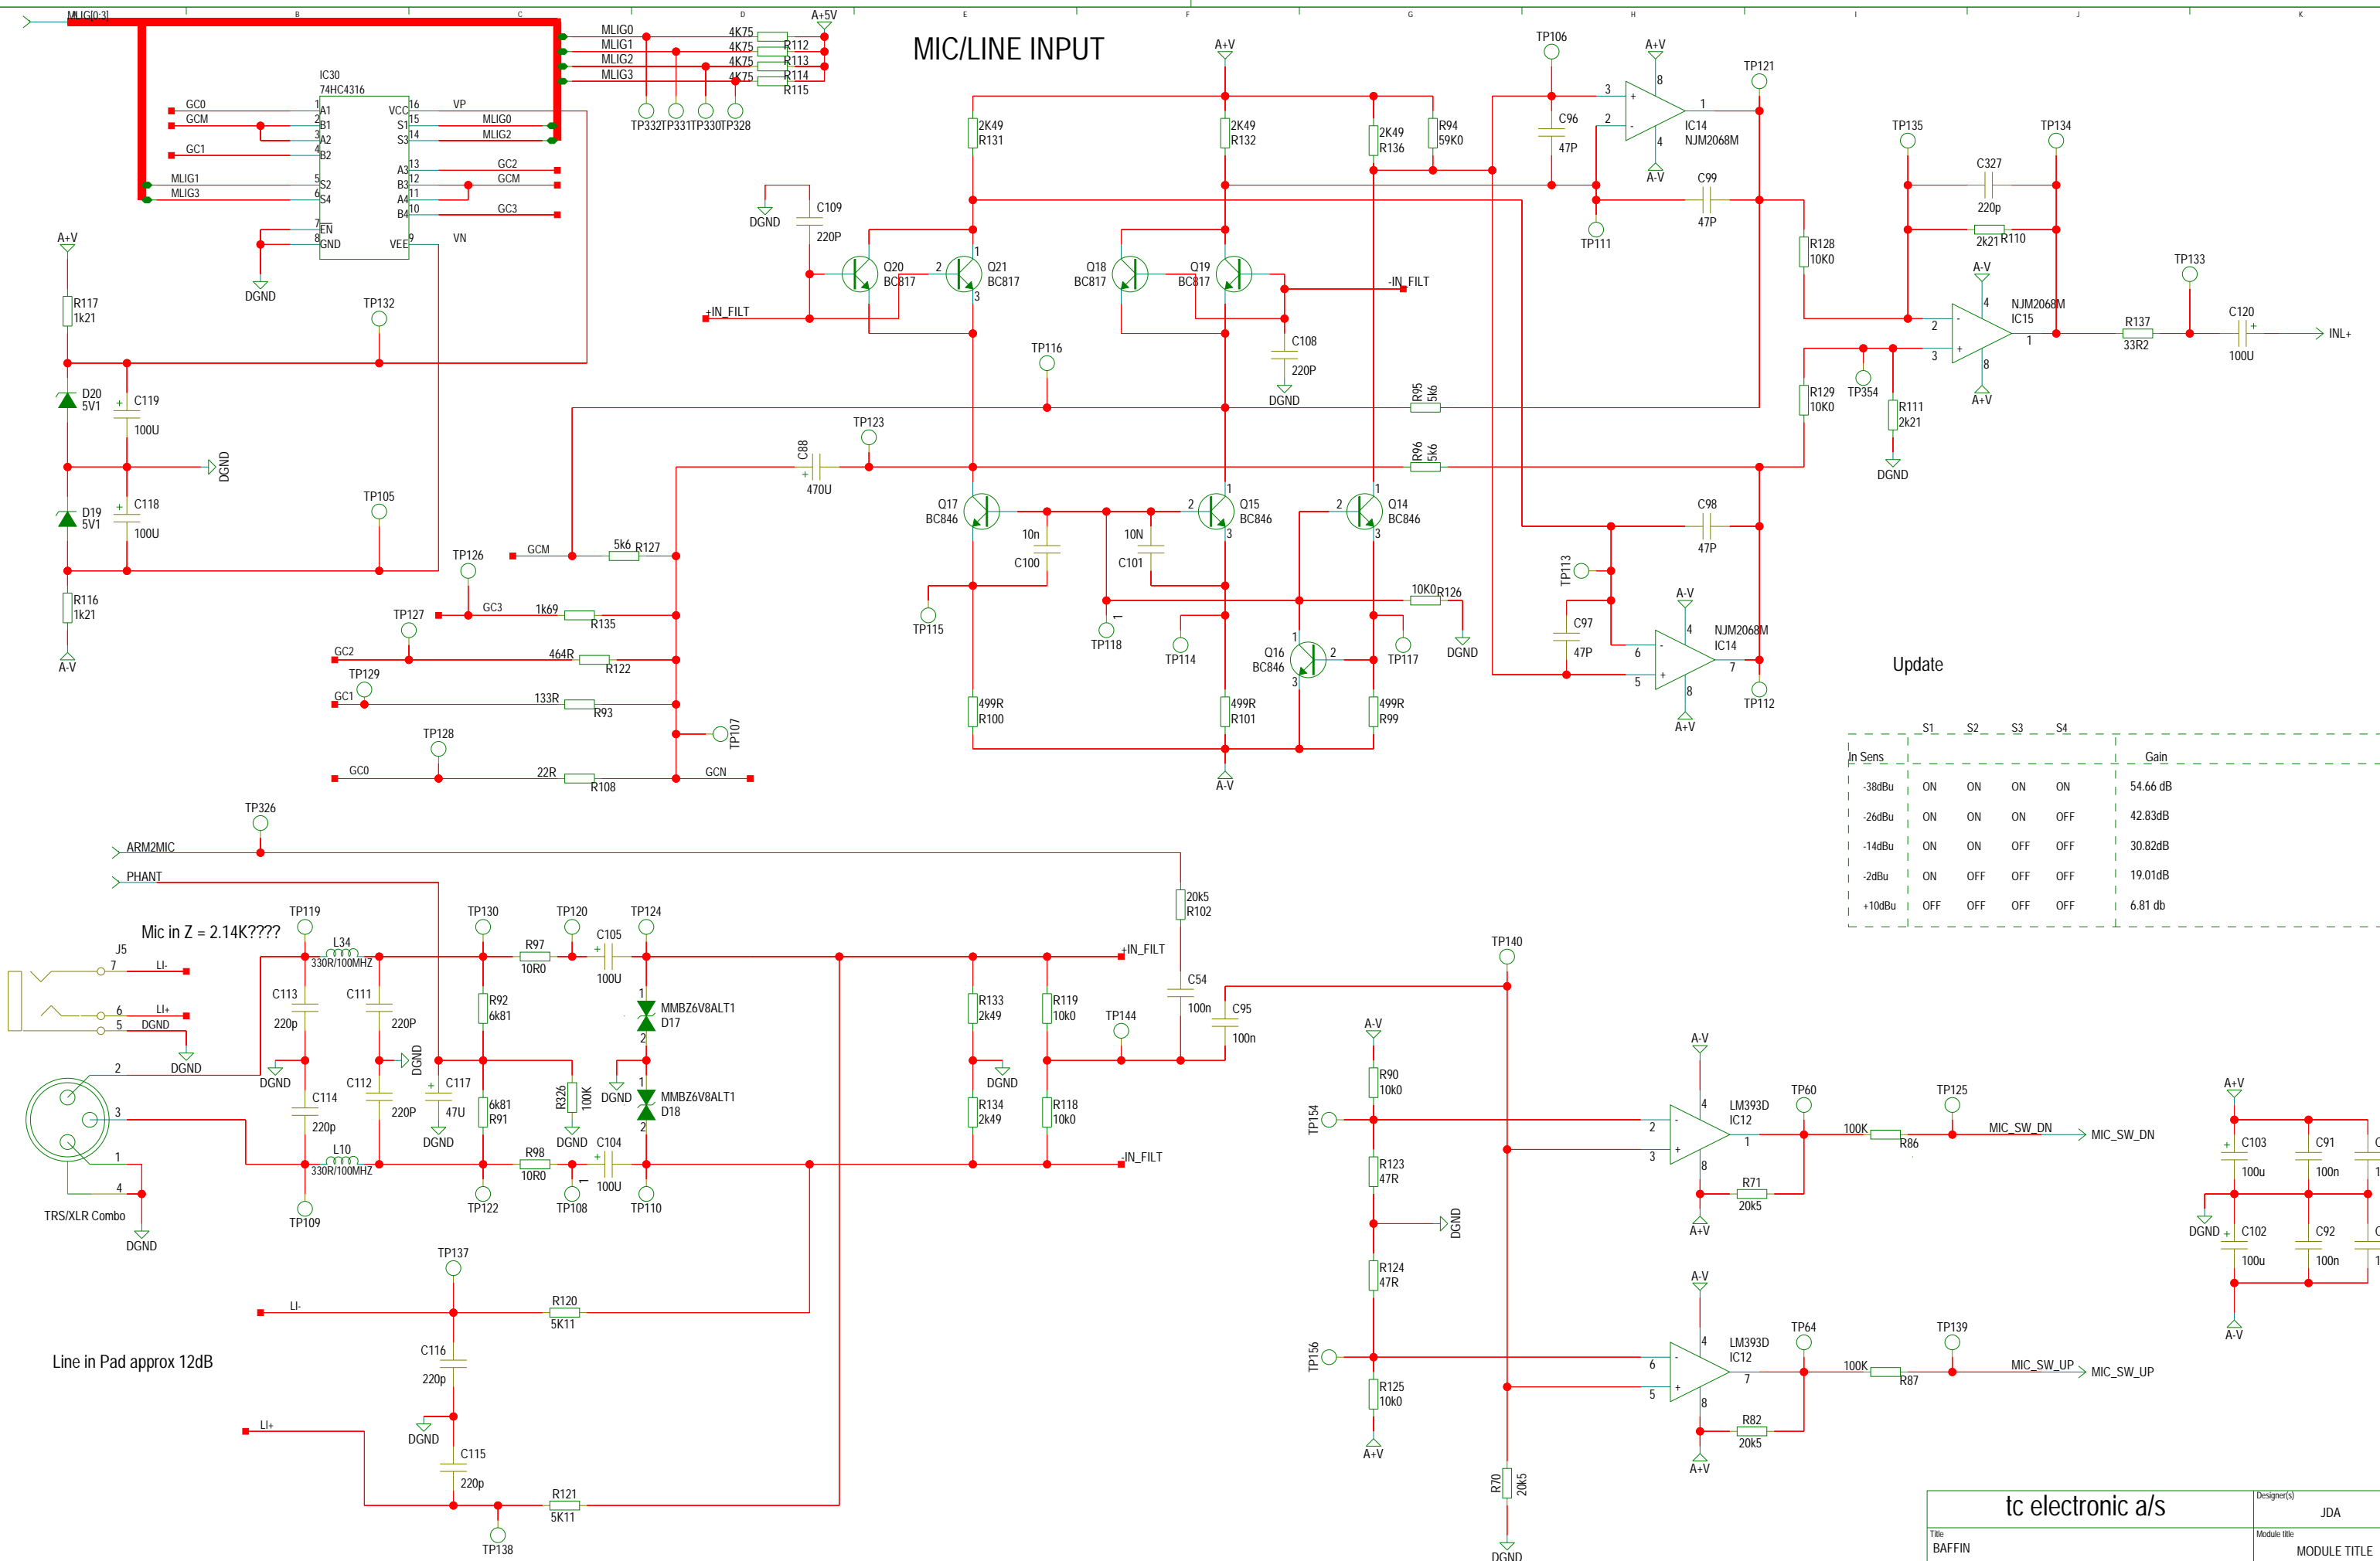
MIC/LINE INPUT

MLIG[0:3]

A+5V

MLIG0 MLIG1 MLIG2 MLIG3

4K75 R112
4K75 R113
4K75 R114
4K75 R115

TP332 TP331 TP330 TP328

IC30
74HC4316

GC0 1 A1
GCM 2 B1
3 A2
GC1 4 B2
MLIG1 5 S2
MLIG3 6 S4
7 EN
8 GND

VCC 16 VP
S1 15 MLIG0
S3 14 MLIG2
A3 13 GC2
B3 12 GCM
A4 11
B4 10 GC3
VEE 9 VN

DGND

A+V
R117 1k21
TP132
D20 5V1
C119 100U
DGND
D19 5V1
C118 100U
TP105
R116 1k21
A-V

A+V
2K49 R131
2K49 R132
2K49 R136
R94 59K0

TP106
C96 47P
A+V
3 + 8
2 - 4
A-V
1
IC14 NJM2068M
TP121
TP111
C99 47P

C109 220P
DGND
Q20 BC817
Q21 BC817
Q18 BC817
Q19 BC817
+IN_FILT
-IN_FILT
C108 220P
DGND

TP116
R95 5k6
TP123
C88 470U
R96 5k6

R128 10K0
R129 10K0
TP354
R111 2k21
DGND

TP135
TP134
C327 220p
2k21 R110
A-V
NJM2068M IC15
R137 33R2
TP133
C120 100U
INL+
A+V

Q17 BC846
Q15 BC846
Q14 BC846
10n C100
10N C101
TP115
TP118
TP114
Q16 BC846
TP117
10K0 R126
DGND
499R R100
499R R101
499R R99
A-V

C98 47P
TP113
C97 47P
A-V
NJM2068M IC14
A+V
TP112

Update

GCM 5k6 R127
TP126
GC3 1k69 R135
TP127
GC2 464R R122
TP129
GC1 133R R93
TP107
TP128
GC0 22R R108 GCN

| In Sens | S1 | S2 | S3 | S4 | Gain |
|---|---|---|---|---|---|
| -38dBu | ON | ON | ON | ON | 54.66 dB |
| -26dBu | ON | ON | ON | OFF | 42.83dB |
| -14dBu | ON | ON | OFF | OFF | 30.82dB |
| -2dBu | ON | OFF | OFF | OFF | 19.01dB |
| +10dBu | OFF | OFF | OFF | OFF | 6.81 db |

TP326
ARM2MIC
PHANT

Mic in Z = 2.14K????

J5
7 LI-
6 LI+
5 DGND
DGND
2
3
1
4
TRS/XLR Combo
DGND

TP119
L34 330R/100MHZ
C113 220p
C111 220P
DGND
C114 220p
C112 220P
L10 330R/100MHZ
TP109
TP130
R92 6k81
R91 6k81
C117 47U
DGND
DGND
TP122
R97 10R0
R98 10R0
TP120
C105 100U
R326 100K
DGND
DGND
C104 100U
TP108
TP124
MMBZ6V8ALT1 D17
MMBZ6V8ALT1 D18
TP110

R133 2k49
R134 2k49
DGND
R119 10k0
R118 10k0
TP144
+IN_FILT
-IN_FILT
20k5 R102
C54 100n
C95 100n
TP140

TP137
LI-
R120 5K11
C116 220p
DGND
C115 220p
LI+
R121 5K11
TP138

Line in Pad approx 12dB

A-V
R90 10k0
TP154
R123 47R
DGND
R124 47R
TP156
R125 10k0
A+V
R70 20k5
DGND

A-V
LM393D IC12
A+V
TP60
100K R86
TP125
MIC_SW_DN
R71 20k5

A-V
LM393D IC12
A+V
TP64
100K R87
TP139
MIC_SW_UP
R82 20k5

A+V
C103 100u
C91 100n
DGND
C102 100u
C92 100n
A-V

tc electronic a/s
Designer(s) JDA
Title BAFFIN
Module title MODULE TITLE